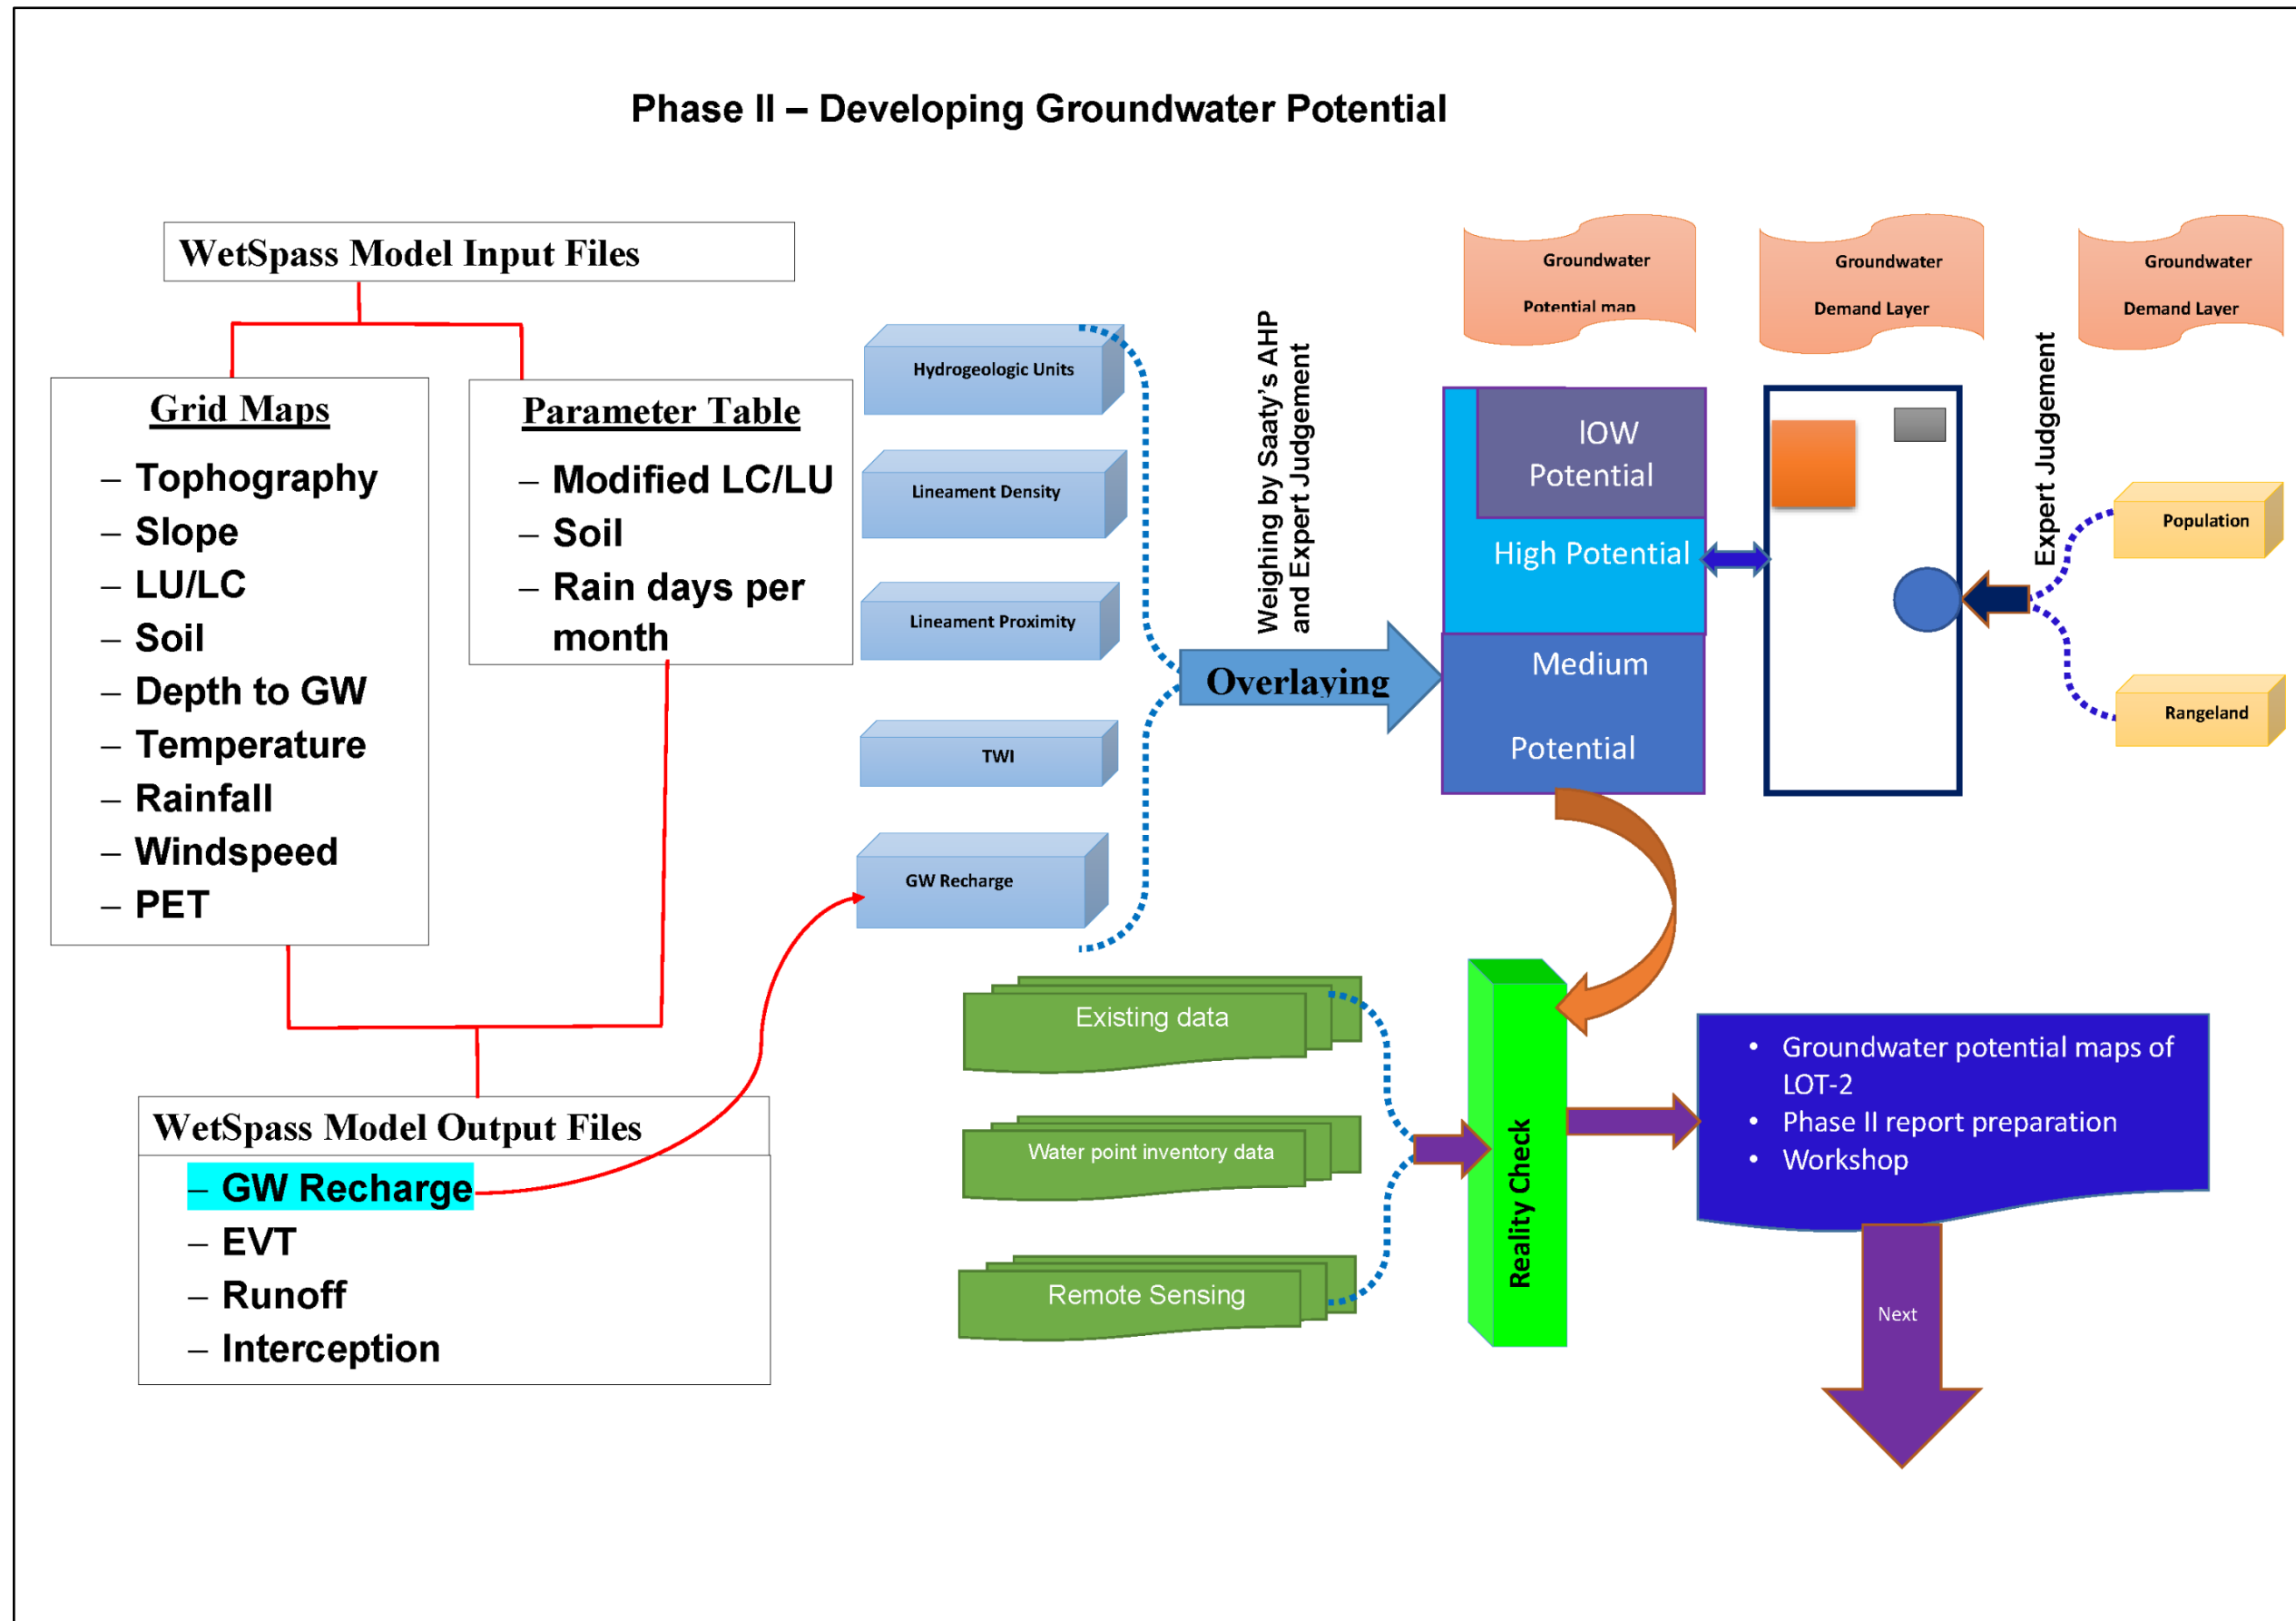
Phase II – Developing Groundwater Potential

WetSpass Model Input Files

Grid Maps
– Tophography
– Slope
– LU/LC
– Soil
– Depth to GW
– Temperature
– Rainfall
– Windspeed
– PET

Parameter Table
– Modified LC/LU
– Soil
– Rain days per month

Hydrogeologic Units

Lineament Density

Lineament Proximity

TWI

GW Recharge

Weighing by Saaty's AHP and Expert Judgement

Overlaying

Groundwater Potential map

Groundwater Demand Layer

Groundwater Demand Layer

IOW Potential

High Potential

Medium Potential

Expert Judgement

Population

Rangeland

WetSpass Model Output Files
– GW Recharge
– EVT
– Runoff
– Interception

Existing data

Water point inventory data

Remote Sensing

Reality Check

• Groundwater potential maps of LOT-2
• Phase II report preparation
• Workshop

Next